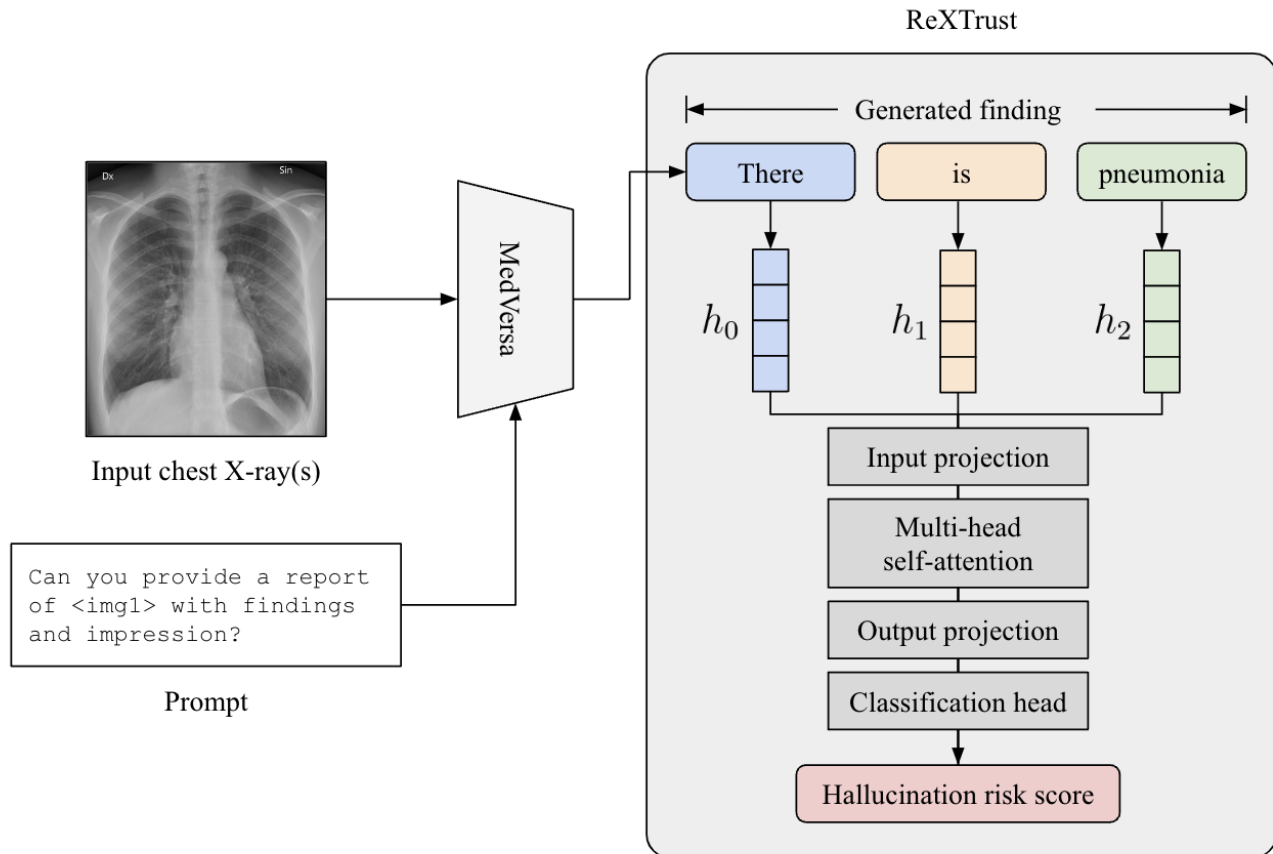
ReXTrust

Generated finding

There

is

pneumonia

$h_0$

$h_1$

$h_2$

Dx

Sin

Input chest X-ray(s)

MedVersa

Input projection

Multi-head self-attention

Output projection

Classification head

Hallucination risk score

Can you provide a report of <img1> with findings and impression?

Prompt